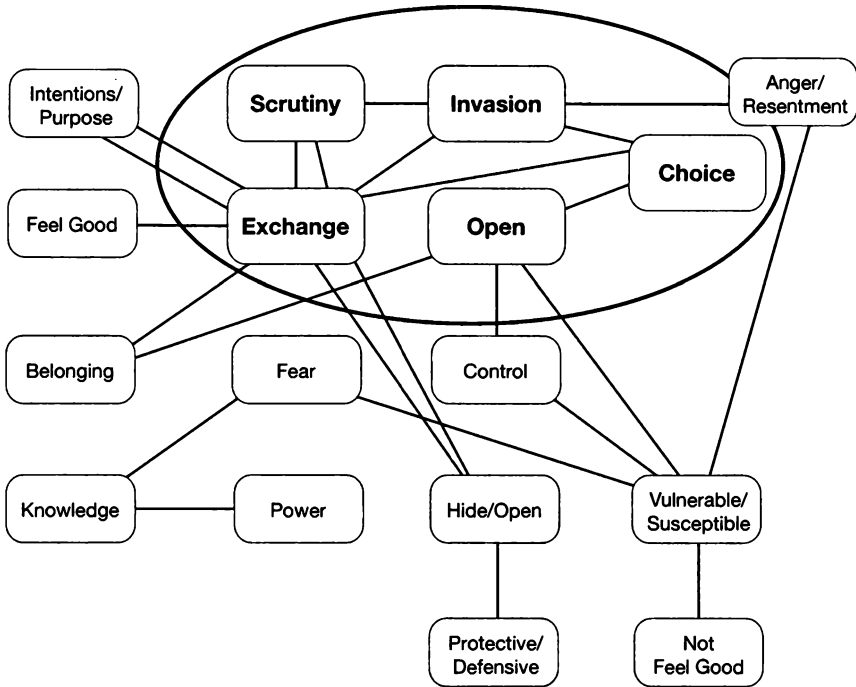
Intentions/ Purpose

Scrutiny

Invasion

Anger/ Resentment

Choice

Feel Good

Exchange

Open

Belonging

Fear

Control

Knowledge

Power

Hide/Open

Vulnerable/ Susceptible

Protective/ Defensive

Not Feel Good